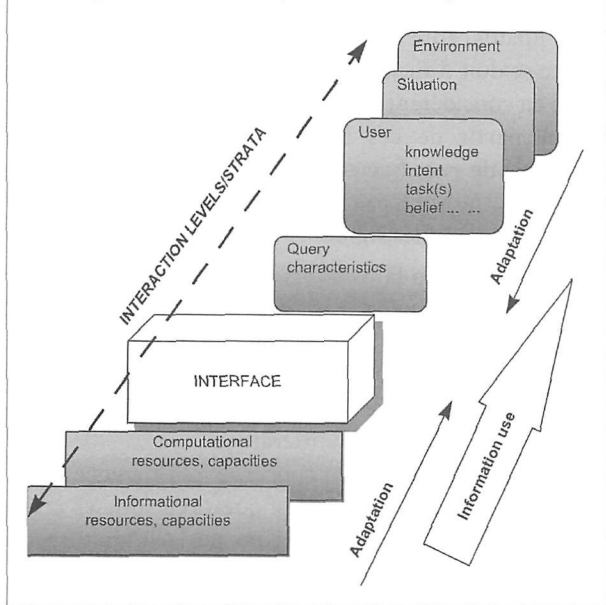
Environment

Situation

User
knowledge
intent
task(s)
belief ... ...

INTERACTION LEVELS/STRATA

Adaptation

Query characteristics

INTERFACE

Computational resources, capacities

Informational resources, capacities

Adaptation

Information use